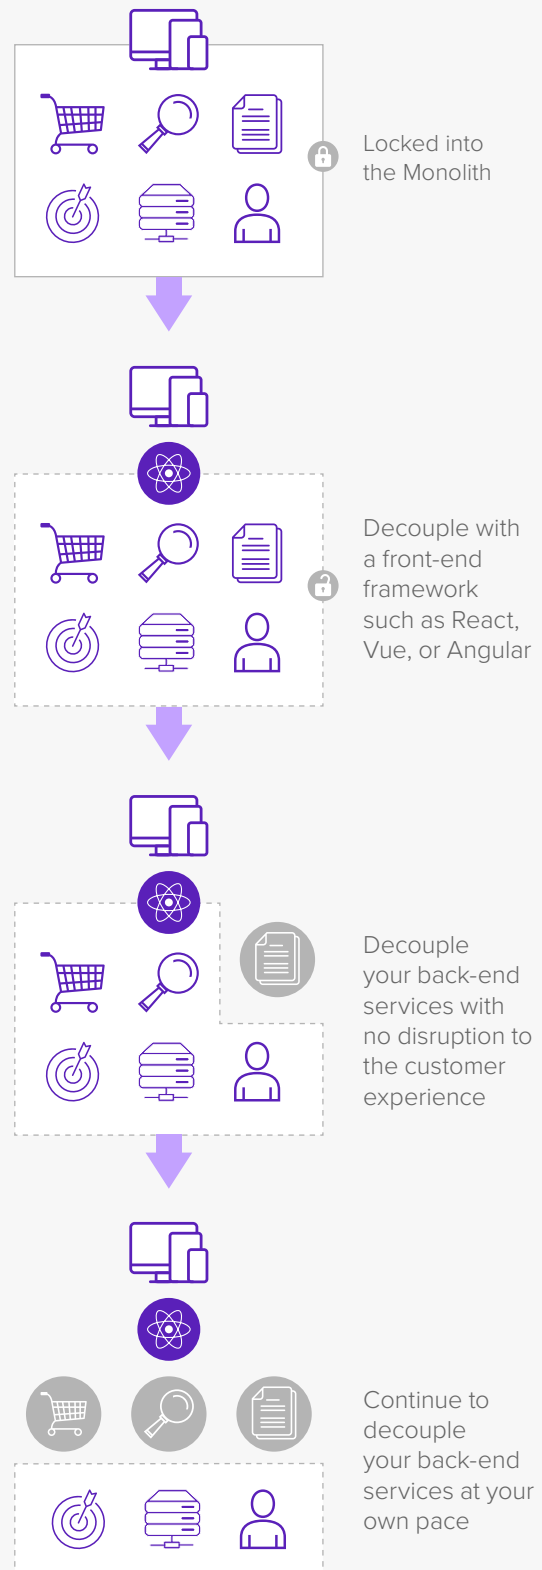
Locked into the Monolith

Decouple with a front-end framework such as React, Vue, or Angular

Decouple your back-end services with no disruption to the customer experience

Continue to decouple your back-end services at your own pace